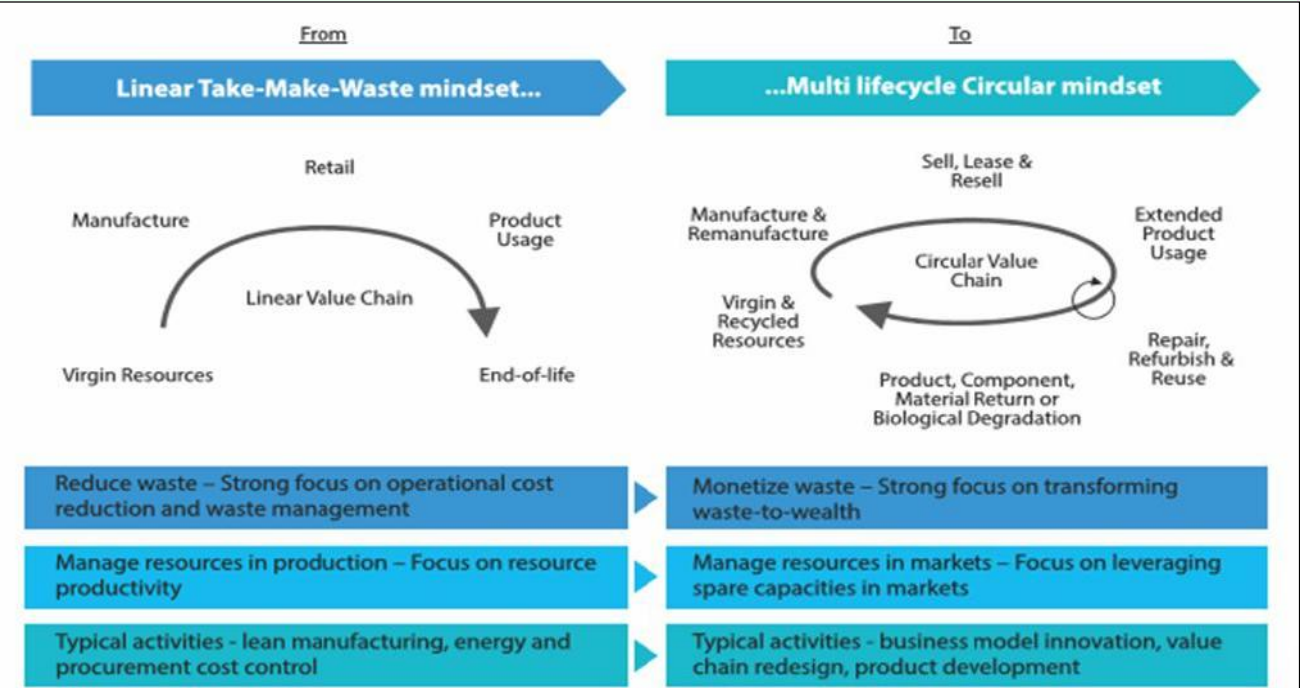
From

Linear Take-Make-Waste mindset...

Retail

Manufacture

Product Usage

Linear Value Chain

Virgin Resources

End-of-life

To

...Multi lifecycle Circular mindset

Sell, Lease & Resell

Manufacture & Remanufacture

Extended Product Usage

Circular Value Chain

Virgin & Recycled Resources

Repair, Refurbish & Reuse

Product, Component, Material Return or Biological Degradation

Reduce waste – Strong focus on operational cost reduction and waste management

Monetize waste – Strong focus on transforming waste-to-wealth

Manage resources in production – Focus on resource productivity

Manage resources in markets – Focus on leveraging spare capacities in markets

Typical activities - lean manufacturing, energy and procurement cost control

Typical activities - business model innovation, value chain redesign, product development